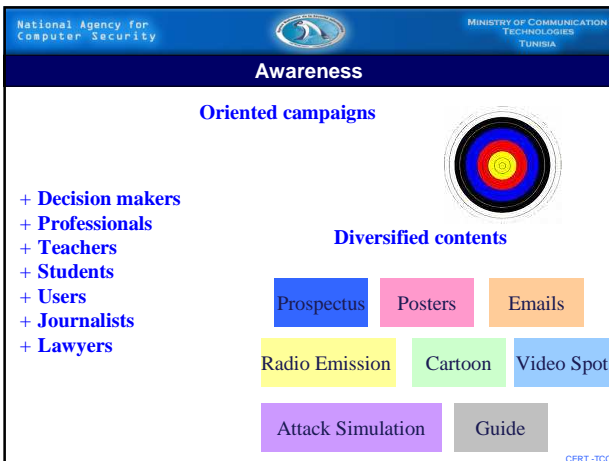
National Agency for Computer Security

MINISTRY OF COMMUNICATION TECHNOLOGIES TUNISIA

Awareness

Oriented campaigns

+ Decision makers
+ Professionals
+ Teachers
+ Students
+ Users
+ Journalists
+ Lawyers

Diversified contents

Prospectus

Posters

Emails

Radio Emission

Cartoon

Video Spot

Attack Simulation

Guide

CERT-TC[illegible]